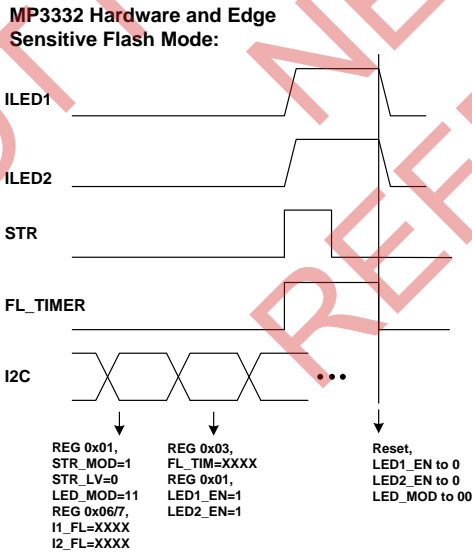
MP3332 Hardware and Edge Sensitive Flash Mode:

ILED1

ILED2

STR

FL_TIMER

I2C

REG 0x01,
STR_MOD=1
STR_LV=0
LED_MOD=11
REG 0x06/7,
I1_FL=XXXX
I2_FL=XXXX

REG 0x03,
FL_TIM=XXXX
REG 0x01,
LED1_EN=1
LED2_EN=1

Reset,
LED1_EN to 0
LED2_EN to 0
LED_MOD to 00

REF